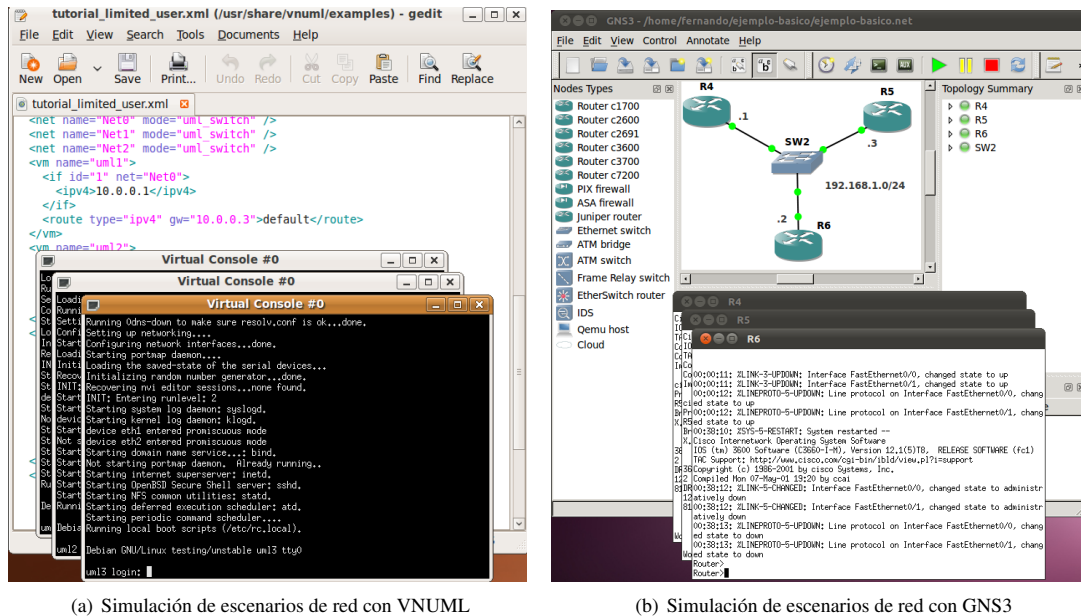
tutorial_limited_user.xml (/usr/share/vnuml/examples) - gedit

File Edit View Search Tools Documents Help

New Open Save Print... Undo Redo Cut Copy Paste Find Replace

tutorial_limited_user.xml

<net name="Net0" mode="uml_switch" />
<net name="Net1" mode="uml_switch" />
<net name="Net2" mode="uml_switch" />
<vm name="uml1">
<if id="1" net="Net0">
<ipv4>10.0.0.1</ipv4>
</if>
<route type="ipv4" gw="10.0.0.3">default</route>
</vm>
<vm name="uml2">

Virtual Console #0

Virtual Console #0

Virtual Console #0

Running 0nds-down to make sure resolv.conf is ok...done.
Setting up networking....
Configuring network interfaces...done.
Starting portmap daemon....
Loading the saved-state of the serial devices...
Initializing random number generator...done.
Recovering nvi editor sessions...none found.
INIT: Entering runlevel: 2
Starting system log daemon: syslogd.
Starting kernel log daemon: klogd.
device eth1 entered promiscuous mode
device eth2 entered promiscuous mode
Starting domain name service...: bind.
Not starting portmap daemon. Already running..
Starting internet superserver: inetd.
Starting OpenBSD Secure Shell server: sshd.
Starting NFS common utilities: statd.
Starting deferred execution scheduler: atd.
Starting periodic command scheduler....
Running local boot scripts (/etc/rc.local).

Debian GNU/Linux testing/unstable uml3 tty0

uml3 login:

GNS3 - /home/fernando/ejemplo-basico/ejemplo-basico.net

File Edit View Control Annotate Help

Nodes Types
Router c1700
Router c2600
Router c2691
Router c3600
Router c3700
Router c7200
PIX firewall
ASA firewall
Juniper router
Ethernet switch
ATM bridge
ATM switch
Frame Relay switch
EtherSwitch router
IDS
Qemu host
Cloud

R4
R5
.1
SW2
.3
192.168.1.0/24
.2
R6

Topology Summary
R4
R5
R6
SW2

R4
R5
R6

00:00:11: %LINK-3-UPDOWN: Interface FastEthernet0/0, changed state to up
00:00:11: %LINK-3-UPDOWN: Interface FastEthernet0/1, changed state to up
00:00:12: %LINEPROTO-5-UPDOWN: Line protocol on Interface FastEthernet0/0, changed state to up
00:00:12: %LINEPROTO-5-UPDOWN: Line protocol on Interface FastEthernet0/1, changed state to up
00:38:10: %SYS-5-RESTART: System restarted --
Cisco Internetwork Operating System Software
IOS (tm) 3600 Software (C3660-I-M), Version 12.1(5)T8, RELEASE SOFTWARE (fc1)
TAC Support: http://www.cisco.com/cgi-bin/ibld/view.pl?i=support
Copyright (c) 1986-2001 by cisco Systems, Inc.
Compiled Mon 07-May-01 19:20 by ccai
00:38:12: %LINK-5-CHANGED: Interface FastEthernet0/0, changed state to administratively down
00:38:12: %LINK-5-CHANGED: Interface FastEthernet0/1, changed state to administratively down
00:38:13: %LINEPROTO-5-UPDOWN: Line protocol on Interface FastEthernet0/0, changed state to down
00:38:13: %LINEPROTO-5-UPDOWN: Line protocol on Interface FastEthernet0/1, changed state to down
Router>
Router>

(a) Simulación de escenarios de red con VNUML

(b) Simulación de escenarios de red con GNS3